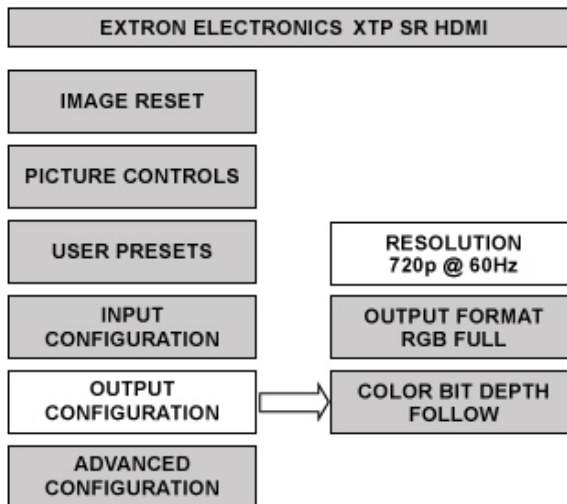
EXTRON ELECTRONICS XTP SR HDMI

IMAGE RESET

PICTURE CONTROLS

USER PRESETS

INPUT CONFIGURATION

OUTPUT CONFIGURATION

ADVANCED CONFIGURATION

RESOLUTION 720p @ 60Hz

OUTPUT FORMAT RGB FULL

COLOR BIT DEPTH FOLLOW